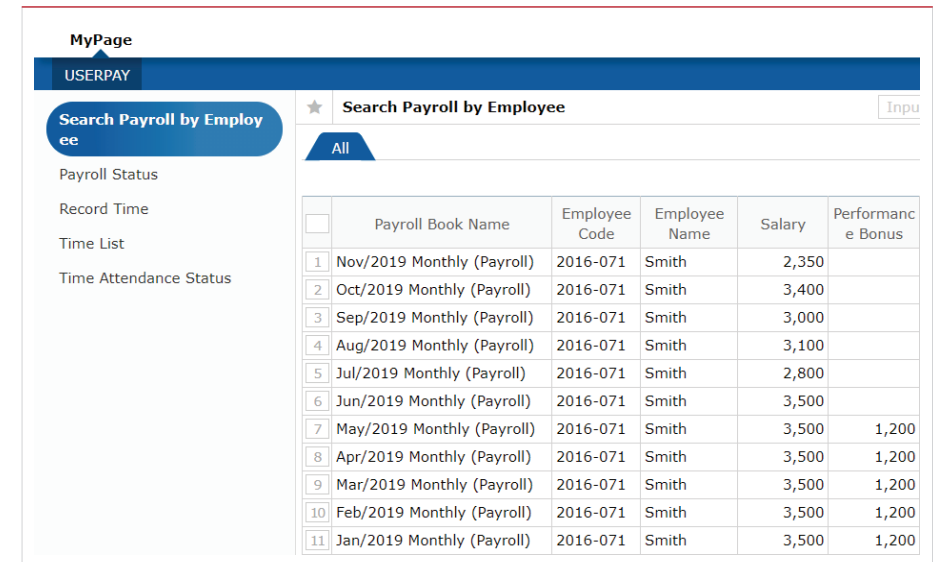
MyPage

USERPAY

Search Payroll by Employee

Payroll Status

Record Time

Time List

Time Attendance Status

Search Payroll by Employee

Inpu

All

| | Payroll Book Name | Employee Code | Employee Name | Salary | Performance Bonus |
|---|---|---|---|---|---|
| 1 | Nov/2019 Monthly (Payroll) | 2016-071 | Smith | 2,350 | |
| 2 | Oct/2019 Monthly (Payroll) | 2016-071 | Smith | 3,400 | |
| 3 | Sep/2019 Monthly (Payroll) | 2016-071 | Smith | 3,000 | |
| 4 | Aug/2019 Monthly (Payroll) | 2016-071 | Smith | 3,100 | |
| 5 | Jul/2019 Monthly (Payroll) | 2016-071 | Smith | 2,800 | |
| 6 | Jun/2019 Monthly (Payroll) | 2016-071 | Smith | 3,500 | |
| 7 | May/2019 Monthly (Payroll) | 2016-071 | Smith | 3,500 | 1,200 |
| 8 | Apr/2019 Monthly (Payroll) | 2016-071 | Smith | 3,500 | 1,200 |
| 9 | Mar/2019 Monthly (Payroll) | 2016-071 | Smith | 3,500 | 1,200 |
| 10 | Feb/2019 Monthly (Payroll) | 2016-071 | Smith | 3,500 | 1,200 |
| 11 | Jan/2019 Monthly (Payroll) | 2016-071 | Smith | 3,500 | 1,200 |